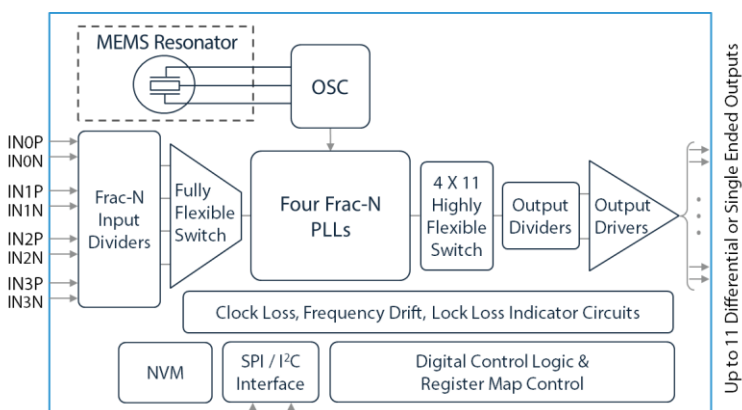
MEMS Resonator

OSC

IN0P
IN0N

IN1P
IN1N

IN2P
IN2N

IN3P
IN3N

Frac-N Input Dividers

Fully Flexible Switch

Four Frac-N PLLs

4 X 11 Highly Flexible Switch

Output Dividers

Output Drivers

Up to 11 Differential or Single Ended Outputs

Clock Loss, Frequency Drift, Lock Loss Indicator Circuits

NVM

SPI / I$^2$C Interface

Digital Control Logic & Register Map Control